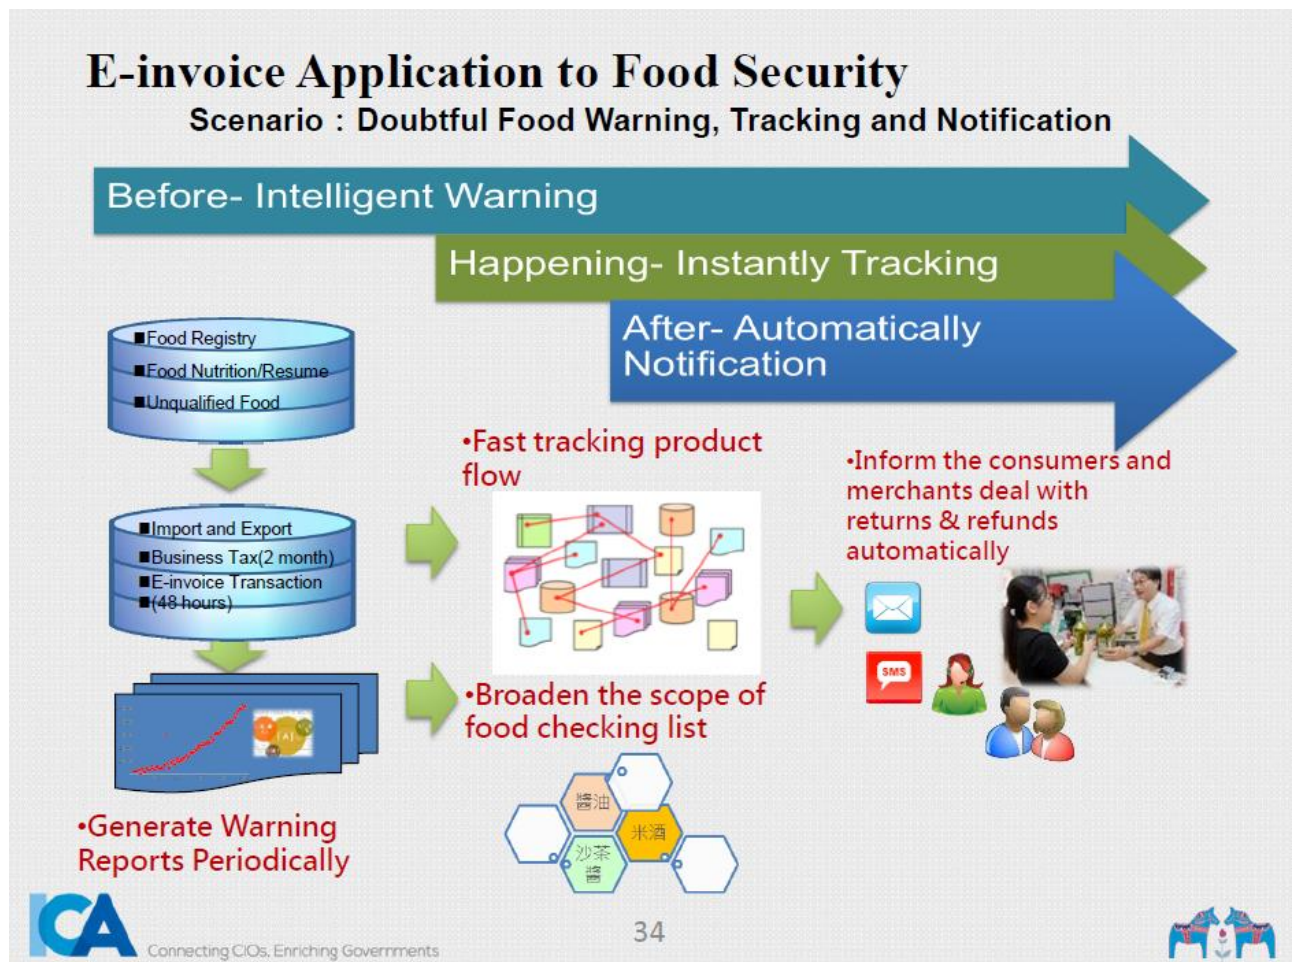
E-invoice Application to Food Security
Scenario：Doubtful Food Warning, Tracking and Notification

Before- Intelligent Warning

Happening- Instantly Tracking

After- Automatically Notification

■Food Registry
■Food Nutrition/Resume
■Unqualified Food

■Import and Export
■Business Tax(2 month)
■E-invoice Transaction
■(48 hours)

•Fast tracking product flow

•Inform the consumers and merchants deal with returns & refunds automatically

SMS

•Broaden the scope of food checking list

醬油
米酒
沙茶醬

•Generate Warning Reports Periodically

ICA
Connecting CIOs, Enriching Governments

34